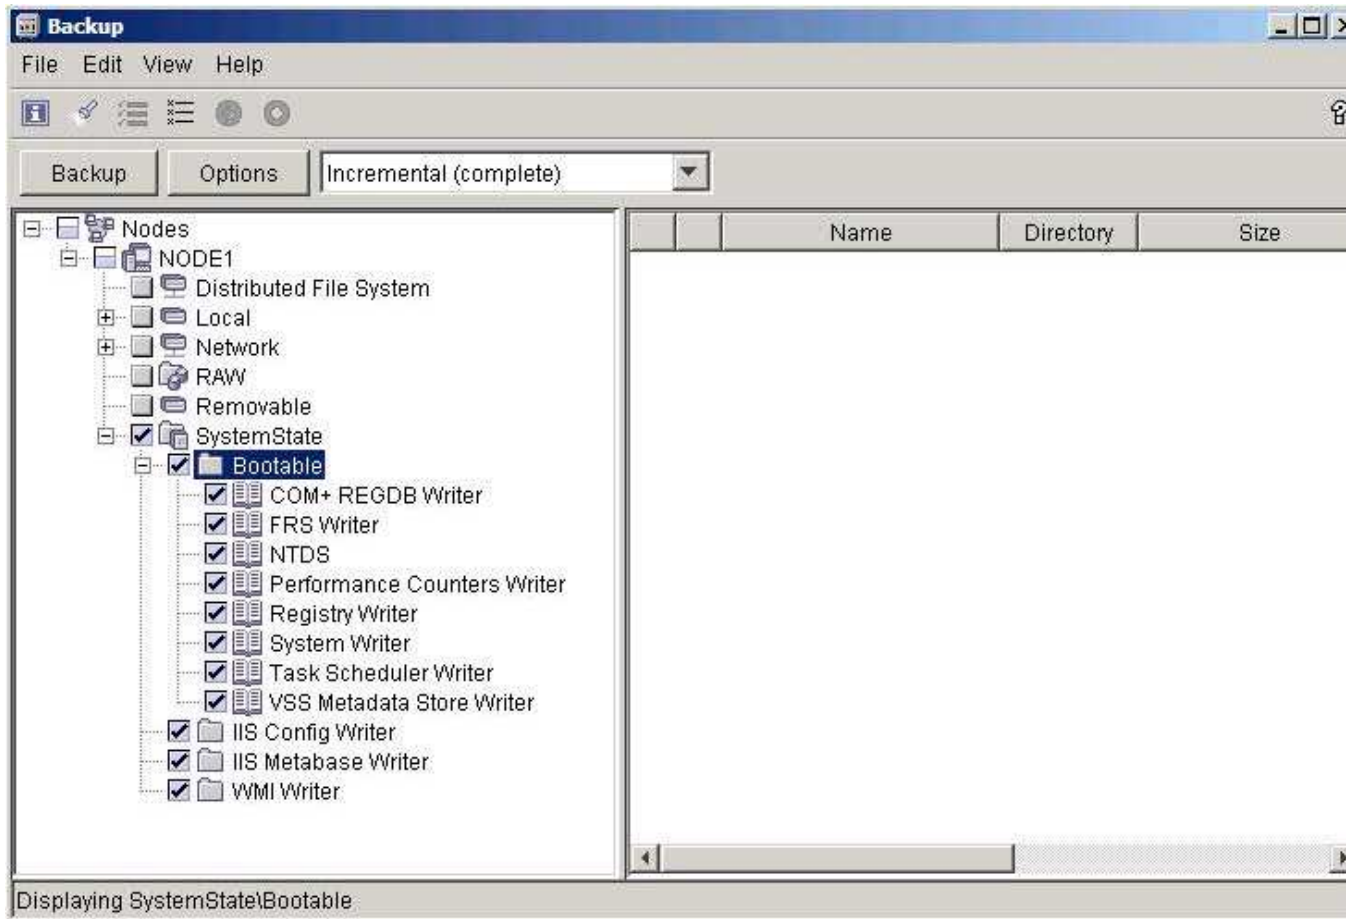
Backup

File Edit View Help

Backup Options Incremental (complete)

Nodes
NODE1
Distributed File System
Local
Network
RAW
Removable
SystemState
Bootable
COM+ REGDB Writer
FRS Writer
NTDS
Performance Counters Writer
Registry Writer
System Writer
Task Scheduler Writer
VSS Metadata Store Writer
IIS Config Writer
IIS Metabase Writer
WMI Writer

| | | Name | Directory | Size |
|---|---|---|---|---|

Displaying SystemState\Bootable